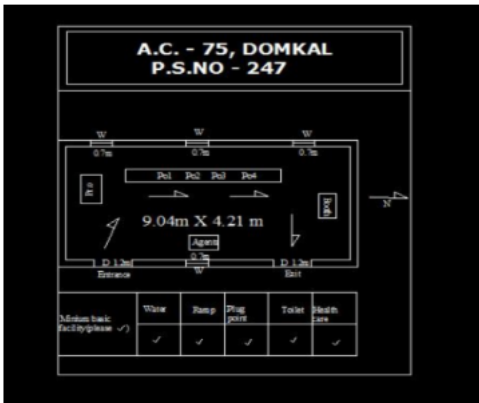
A.C. - 75, DOMKAL
P.S.NO - 247

W
0.7m
W
0.7m
W
0.7m

Po1 Po2 Po3 Po4

Pro

Booth

N

9.04m X 4.21 m

Agent

D 1.2m
Entrance
0.7m
W
D 1.2m
Exit

| Minium basic facility(please ✓) | Water | Ramp | Plug point | Toilet | Health care |
|---|---|---|---|---|---|
| | ✓ | ✓ | ✓ | ✓ | ✓ |